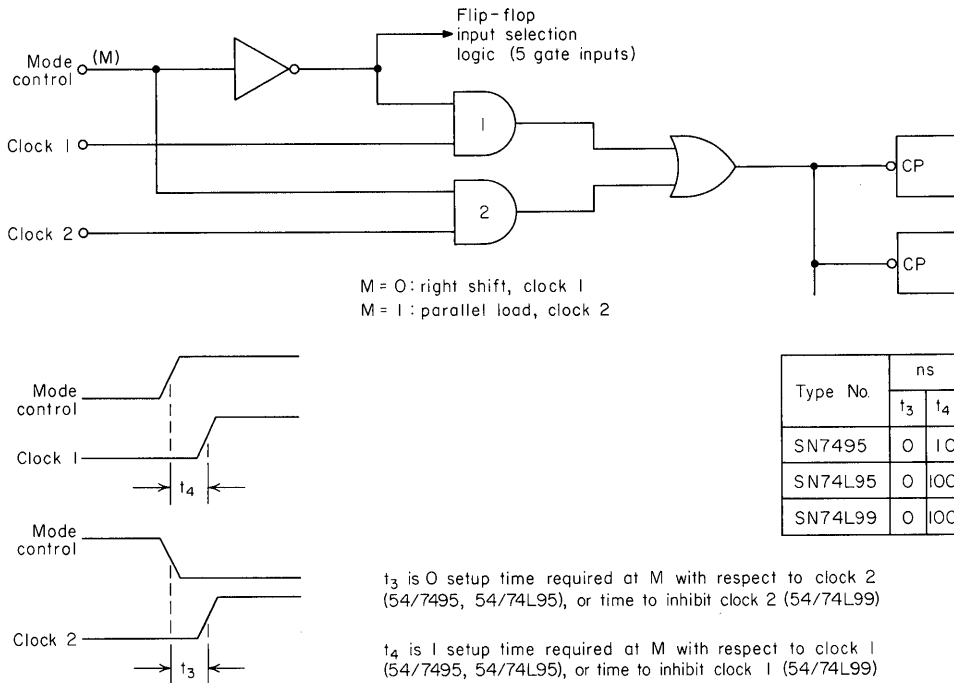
Flip-flop input selection logic (5 gate inputs)

Mode control (M)

Clock 1

Clock 2

1

2

CP

CP

M = 0: right shift, clock 1
M = 1: parallel load, clock 2

Mode control

Clock 1

$t_4$

Mode control

Clock 2

$t_3$

| Type No. | ns | |
|---|---|---|
| | $t_3$ | $t_4$ |
| SN7495 | 0 | 1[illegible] |
| SN74L95 | 0 | 100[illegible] |
| SN74L99 | 0 | 100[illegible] |

$t_3$ is 0 setup time required at M with respect to clock 2 (54/7495, 54/74L95), or time to inhibit clock 2 (54/74L99)

$t_4$ is 1 setup time required at M with respect to clock 1 (54/7495, 54/74L95), or time to inhibit clock 1 (54/74L99)